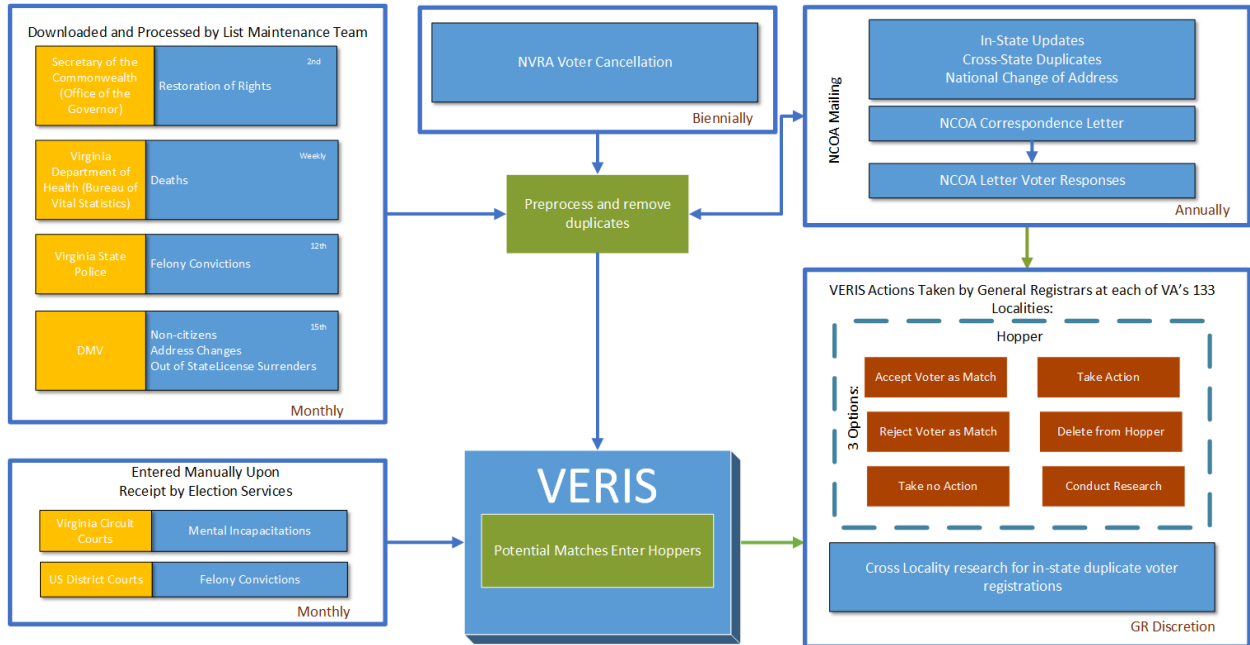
Downloaded and Processed by List Maintenance Team

Secretary of the Commonwealth (Office of the Governor)

Restoration of Rights

2nd

Virginia Department of Health (Bureau of Vital Statistics)

Deaths

Weekly

Virginia State Police

Felony Convictions

12th

DMV

Non-citizens
Address Changes
Out of StateLicense Surrenders

15th

Monthly

NVRA Voter Cancellation

Biennially

Preprocess and remove duplicates

NCOA Mailing

In-State Updates
Cross-State Duplicates
National Change of Address

NCOA Correspondence Letter

NCOA Letter Voter Responses

Annually

Entered Manually Upon Receipt by Election Services

Virginia Circuit Courts

Mental Incapacitations

US District Courts

Felony Convictions

Monthly

VERIS

Potential Matches Enter Hoppers

VERIS Actions Taken by General Registrars at each of VA's 133 Localities:

Hopper

3 Options:

Accept Voter as Match

Take Action

Reject Voter as Match

Delete from Hopper

Take no Action

Conduct Research

Cross Locality research for in-state duplicate voter registrations

GR Discretion